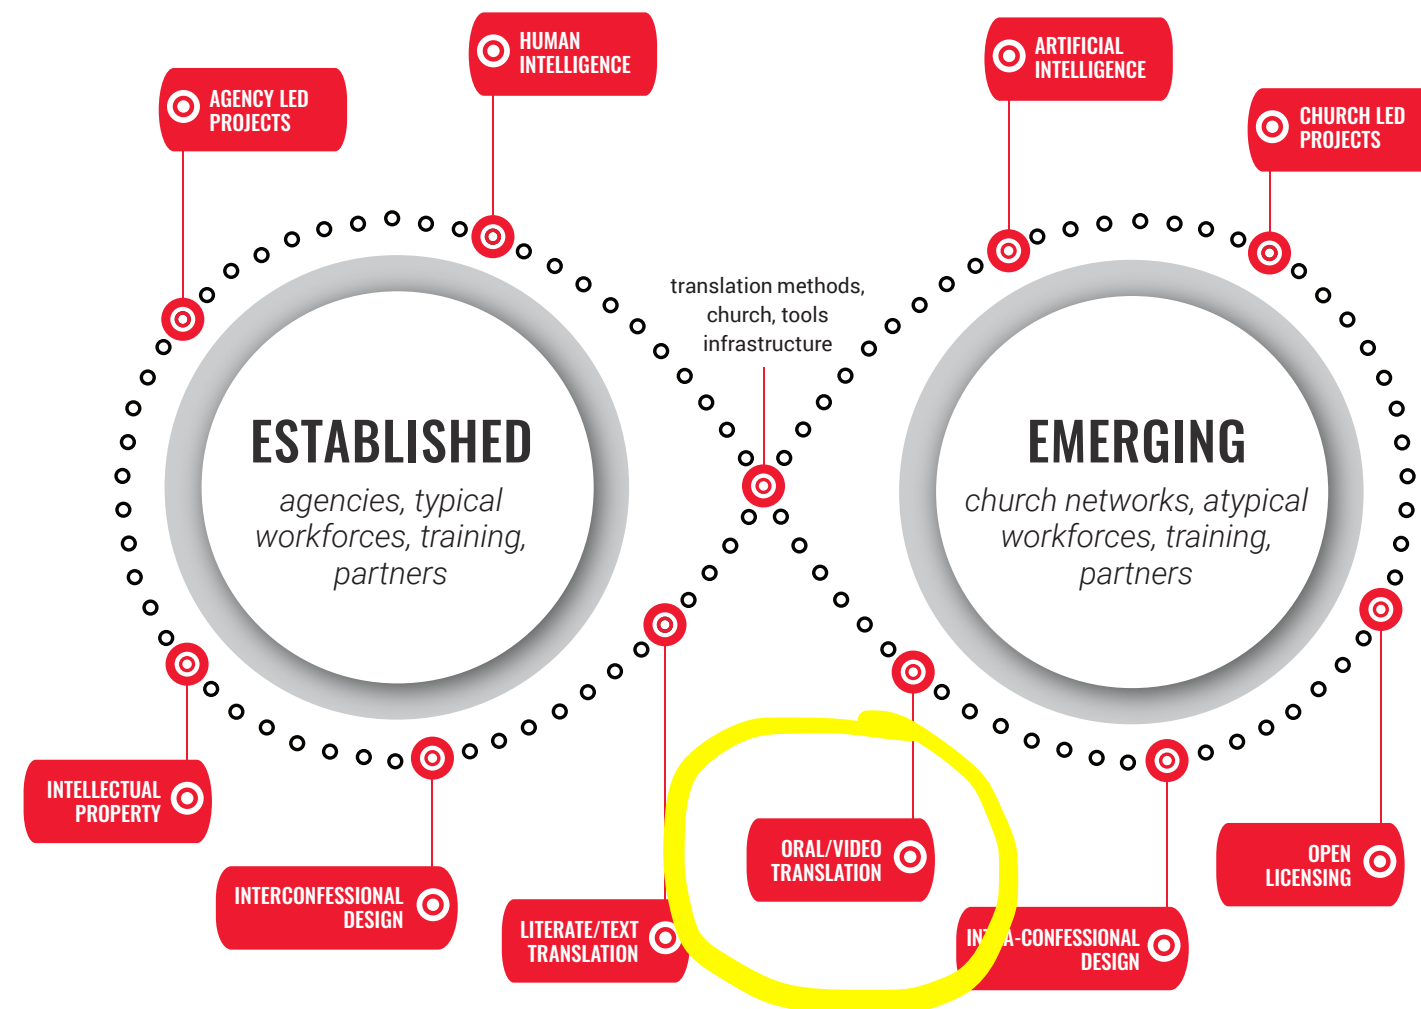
HUMAN INTELLIGENCE

AGENCY LED PROJECTS

ARTIFICIAL INTELLIGENCE

CHURCH LED PROJECTS

translation methods, church, tools infrastructure

ESTABLISHED

agencies, typical workforces, training, partners

EMERGING

church networks, atypical workforces, training, partners

INTELLECTUAL PROPERTY

INTERCONFESSIONAL DESIGN

LITERATE/TEXT TRANSLATION

ORAL/VIDEO TRANSLATION

IN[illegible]A-CONFESSIONAL DESIGN

OPEN LICENSING